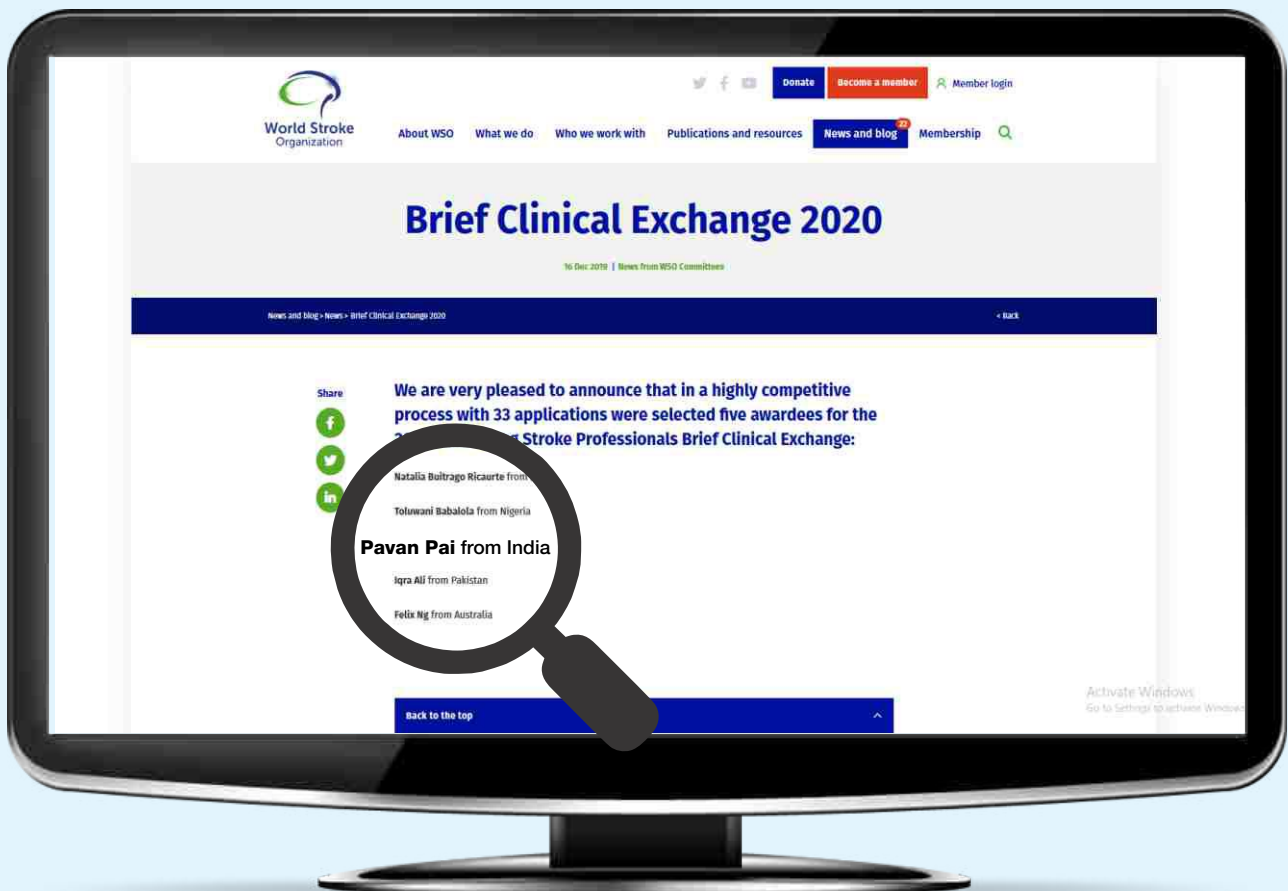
World Stroke Organization

Donate Become a member Member login

About WSO What we do Who we work with Publications and resources News and blog 22 Membership

Brief Clinical Exchange 2020

16 Dec 2019 | News from WSO Committees

News and blog > News > Brief Clinical Exchange 2020

< Back

Share

We are very pleased to announce that in a highly competitive process with 33 applications were selected five awardees for the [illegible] Stroke Professionals Brief Clinical Exchange:

Natalia Buitrago Ricaurte from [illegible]

Toluwani Babalola from Nigeria

Pavan Pai from India

Iqra Ali from Pakistan

Felix Ng from Australia

Back to the top

Activate Windows
Go to Settings to activate Windows.